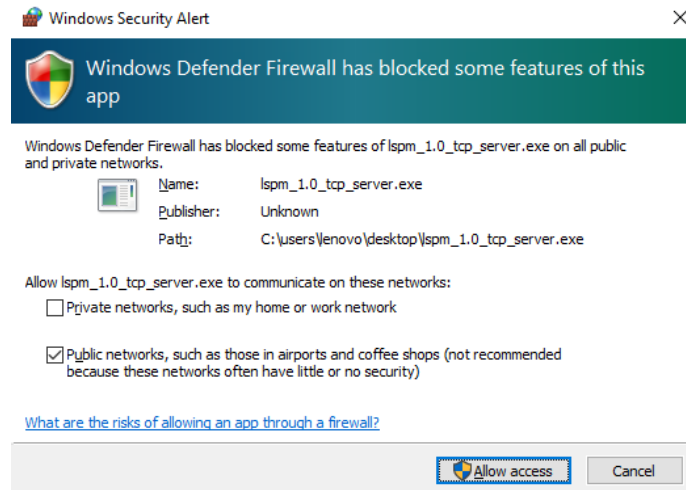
Windows Security Alert
×

Windows Defender Firewall has blocked some features of this app

Windows Defender Firewall has blocked some features of lspm_1.0_tcp_server.exe on all public and private networks.

| | |
|---|---|
| Name: | lspm_1.0_tcp_server.exe |
| Publisher: | Unknown |
| Path: | C:\users\lenovo\desktop\lspm_1.0_tcp_server.exe |

Allow lspm_1.0_tcp_server.exe to communicate on these networks:

☐ Private networks, such as my home or work network

☑ Public networks, such as those in airports and coffee shops (not recommended because these networks often have little or no security)

What are the risks of allowing an app through a firewall?

Allow access
Cancel